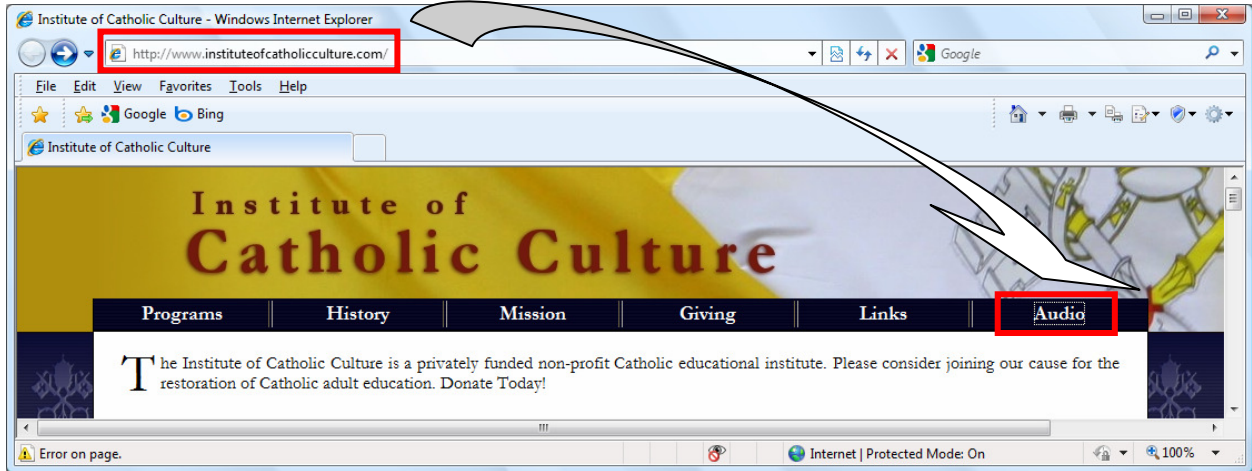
Institute of Catholic Culture - Windows Internet Explorer

http://www.instituteofcatholicculture.com/

Google

File Edit View Favorites Tools Help

Google Bing

Institute of Catholic Culture

Institute of
Catholic Culture

Programs | History | Mission | Giving | Links | Audio

The Institute of Catholic Culture is a privately funded non-profit Catholic educational institute. Please consider joining our cause for the restoration of Catholic adult education. Donate Today!

III

Error on page.

Internet | Protected Mode: On

100%